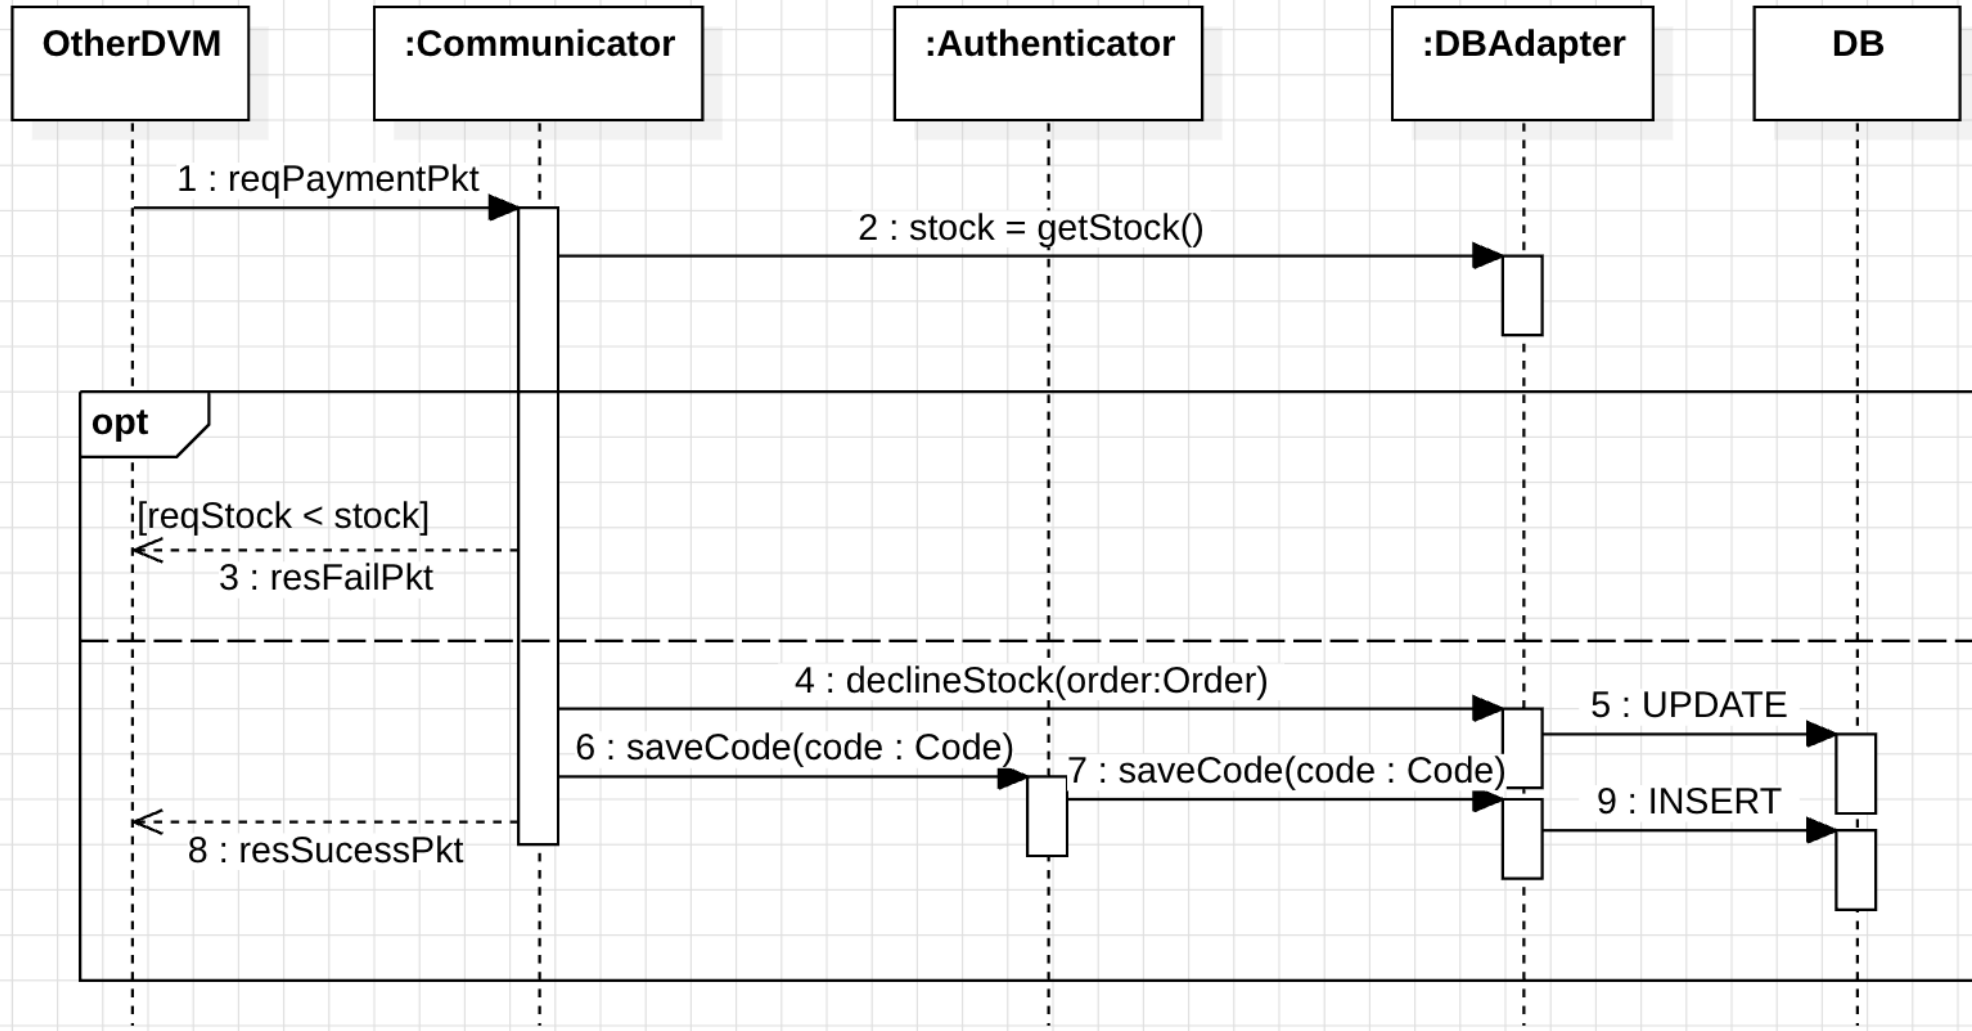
OtherDVM
:Communicator
:Authenticator
:DBAdapter
DB

1 : reqPaymentPkt
2 : stock = getStock()

opt

[reqStock < stock]
3 : resFailPkt

4 : declineStock(order:Order)
5 : UPDATE
6 : saveCode(code : Code)
7 : saveCode(code : Code)
9 : INSERT
8 : resSucessPkt